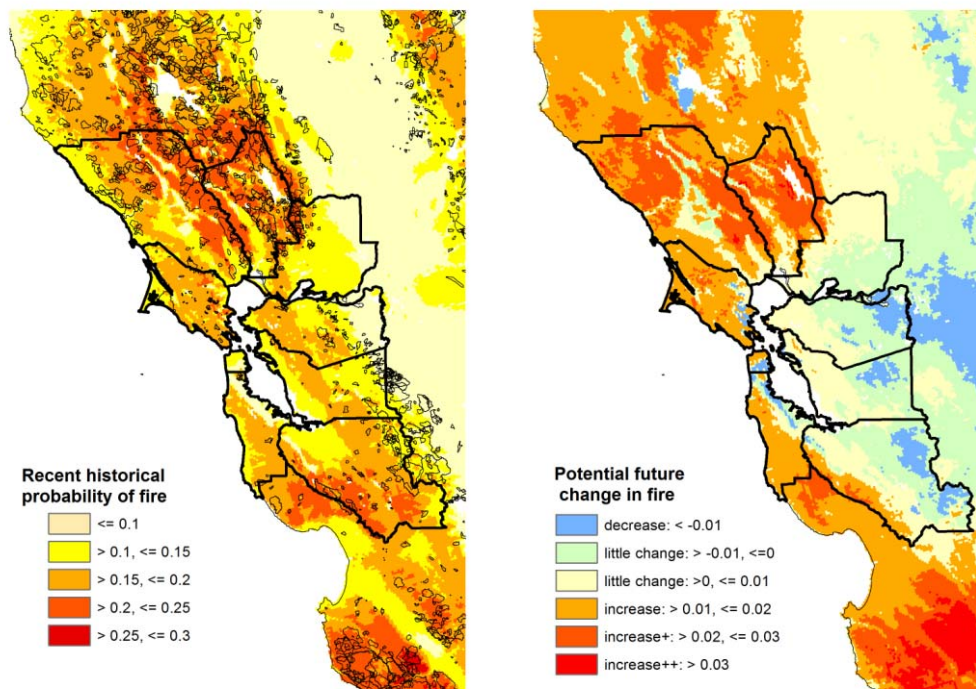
Recent historical probability of fire

<= 0.1
> 0.1, <= 0.15
> 0.15, <= 0.2
> 0.2, <= 0.25
> 0.25, <= 0.3

Potential future change in fire

decrease: < -0.01
little change: > -0.01, <=0
little change: >0, <= 0.01
increase: > 0.01, <= 0.02
increase+: > 0.02, <= 0.03
increase++: > 0.03